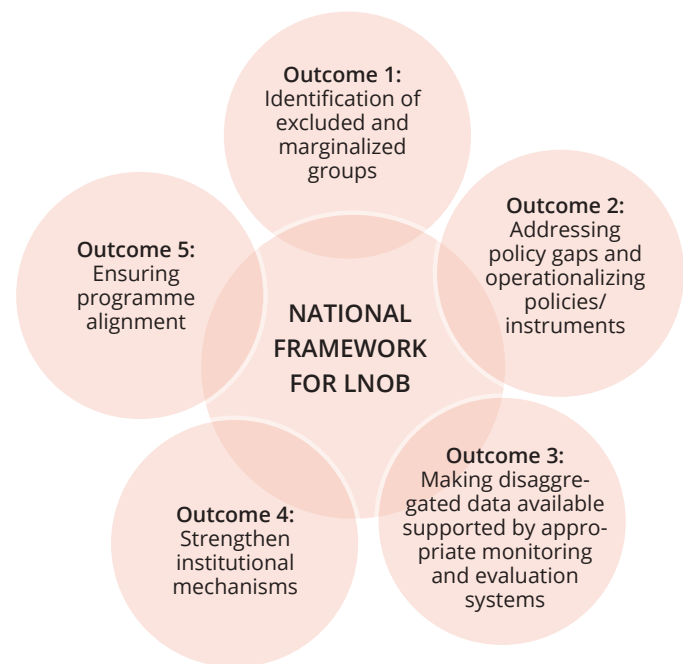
Outcome 1:
Identification of excluded and marginalized groups

Outcome 2:
Addressing policy gaps and operationalizing policies/ instruments

Outcome 5:
Ensuring programme alignment

NATIONAL FRAMEWORK FOR LNOB

Outcome 3:
Making disaggregated data available supported by appropriate monitoring and evaluation systems

Outcome 4:
Strengthen institutional mechanisms